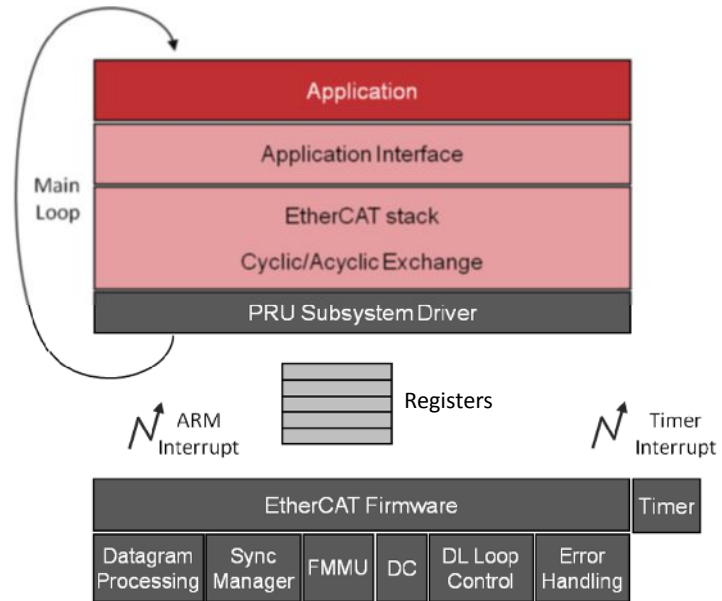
Main Loop

Application

Application Interface

EtherCAT stack

Cyclic/Acyclic Exchange

PRU Subsystem Driver

Registers

ARM Interrupt

Timer Interrupt

EtherCAT Firmware

Timer

Datagram Processing

Sync Manager

FMMU

DC

DL Loop Control

Error Handling